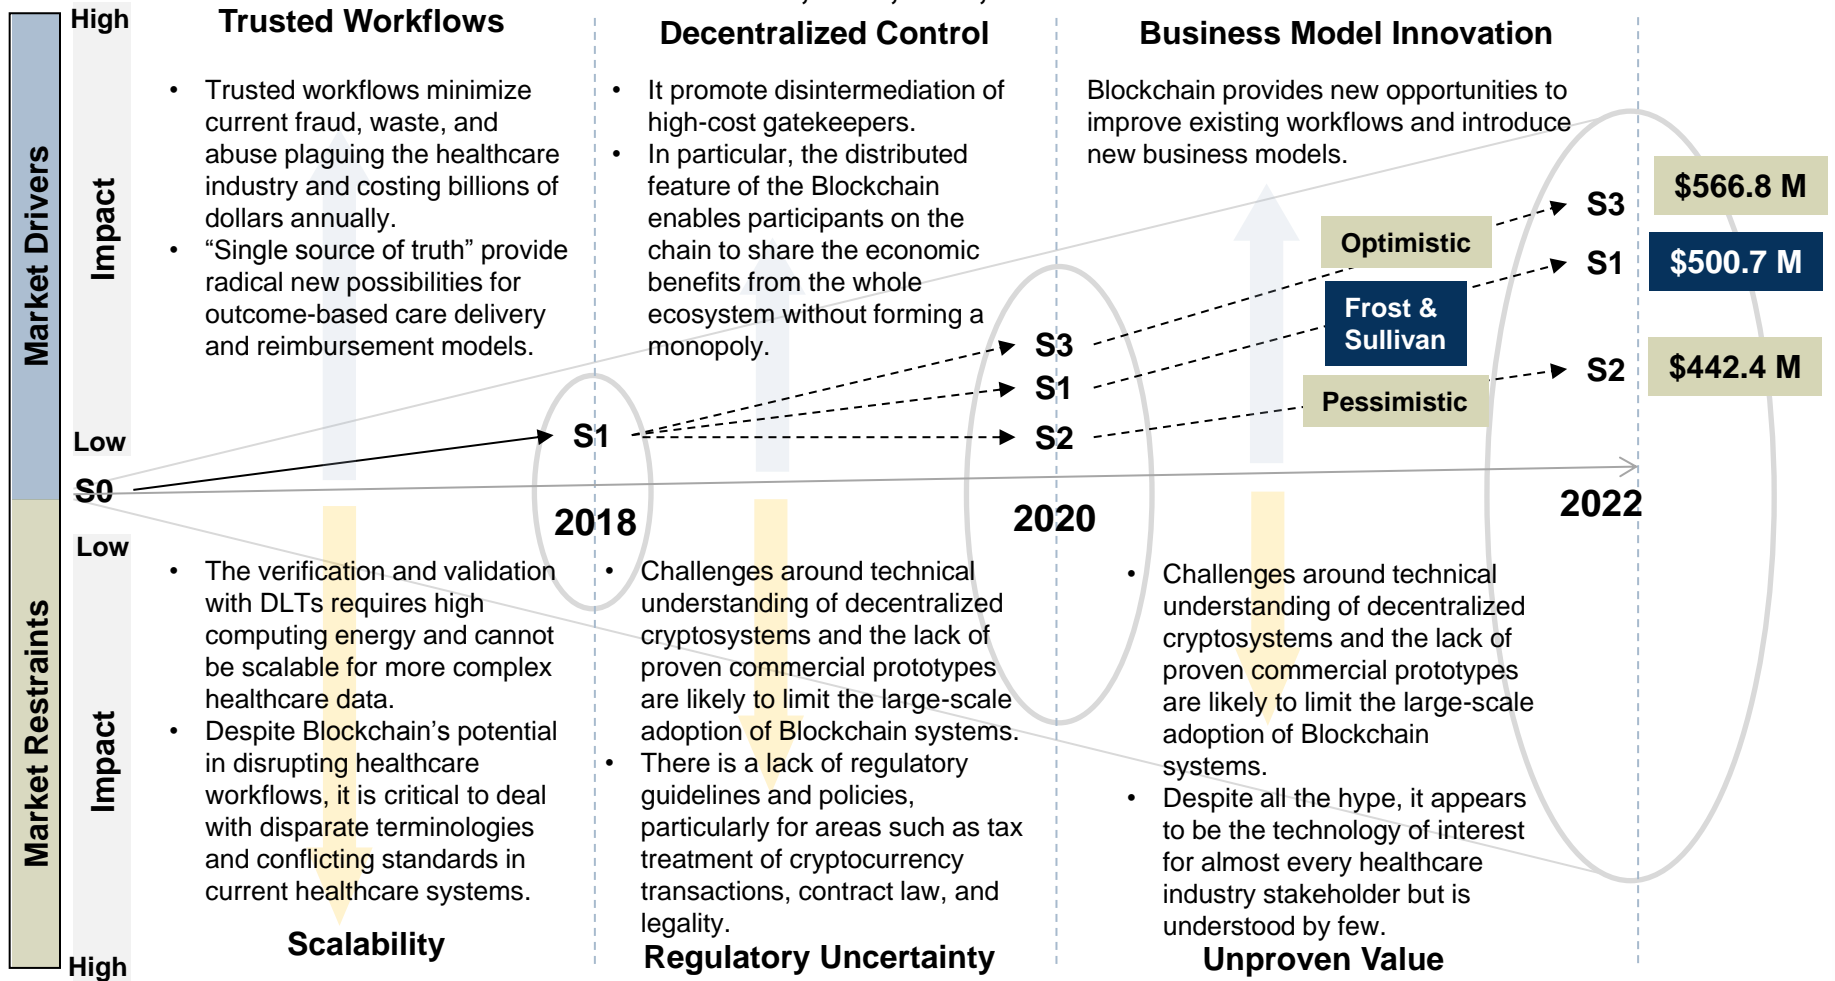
Market Drivers

High

Impact

Low

Trusted Workflows

- Trusted workflows minimize current fraud, waste, and abuse plaguing the healthcare industry and costing billions of dollars annually.
- “Single source of truth” provide radical new possibilities for outcome-based care delivery and reimbursement models.

Decentralized Control

- It promote disintermediation of high-cost gatekeepers.
- In particular, the distributed feature of the Blockchain enables participants on the chain to share the economic benefits from the whole ecosystem without forming a monopoly.

Business Model Innovation

Blockchain provides new opportunities to improve existing workflows and introduce new business models.

S0

S1

2018

S3

S1

S2

2020

Optimistic

Frost & Sullivan

Pessimistic

S3

S1

S2

2022

$566.8 M

$500.7 M

$442.4 M

Market Restraints

Low

Impact

High

- The verification and validation with DLTs requires high computing energy and cannot be scalable for more complex healthcare data.
- Despite Blockchain’s potential in disrupting healthcare workflows, it is critical to deal with disparate terminologies and conflicting standards in current healthcare systems.

Scalability

- Challenges around technical understanding of decentralized cryptosystems and the lack of proven commercial prototypes are likely to limit the large-scale adoption of Blockchain systems.
- There is a lack of regulatory guidelines and policies, particularly for areas such as tax treatment of cryptocurrency transactions, contract law, and legality.

Regulatory Uncertainty

- Challenges around technical understanding of decentralized cryptosystems and the lack of proven commercial prototypes are likely to limit the large-scale adoption of Blockchain systems.
- Despite all the hype, it appears to be the technology of interest for almost every healthcare industry stakeholder but is understood by few.

Unproven Value